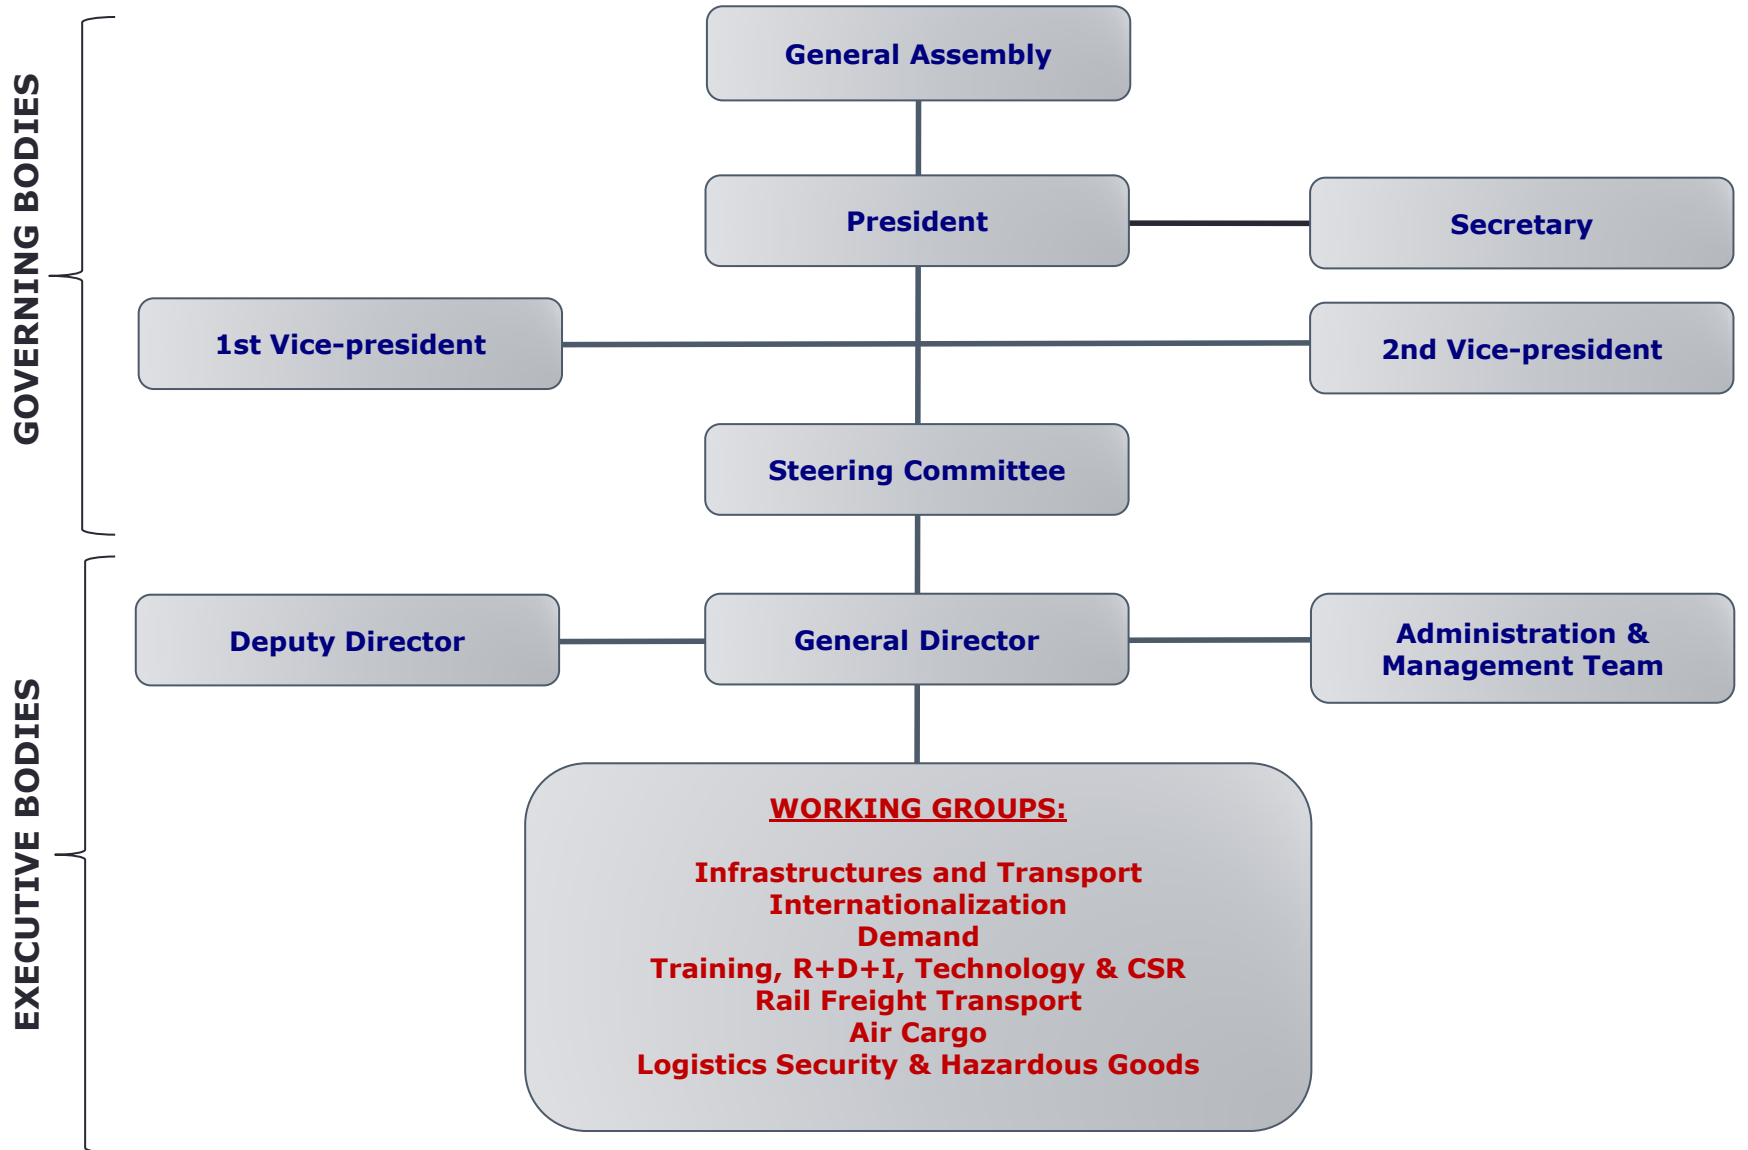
GOVERNING BODIES

General Assembly

President

Secretary

1st Vice-president

2nd Vice-president

Steering Committee

EXECUTIVE BODIES

Deputy Director

General Director

Administration & Management Team

WORKING GROUPS:

Infrastructures and Transport
Internationalization
Demand
Training, R+D+I, Technology & CSR
Rail Freight Transport
Air Cargo
Logistics Security & Hazardous Goods